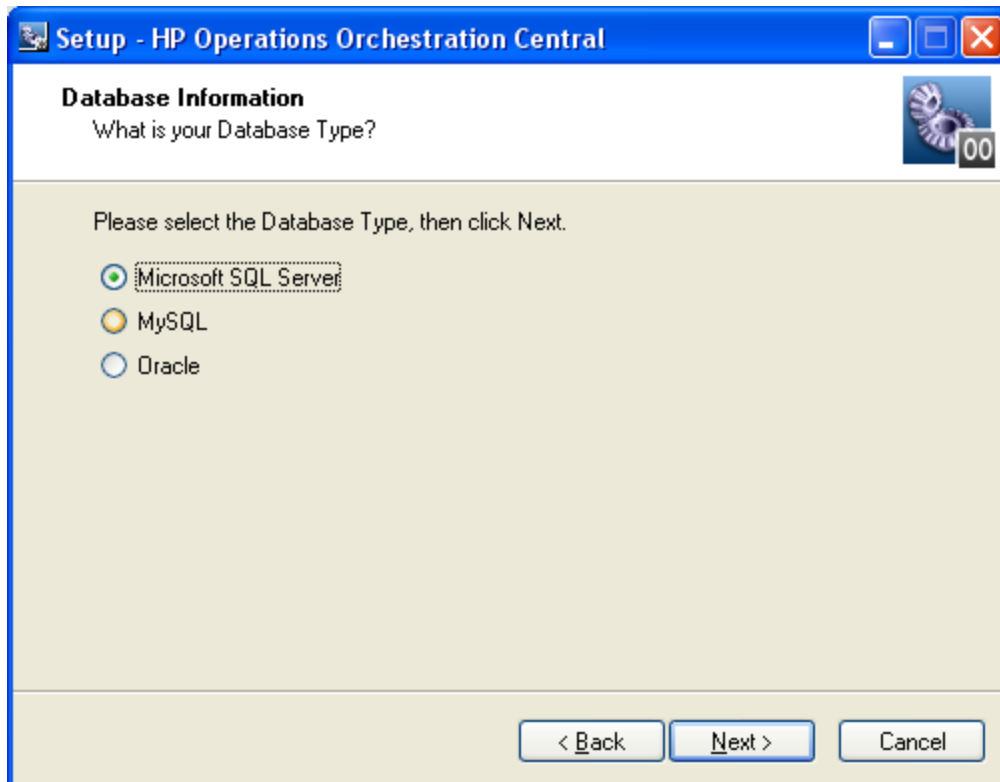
Setup - HP Operations Orchestration Central

Database Information
What is your Database Type?

00

Please select the Database Type, then click Next.

Microsoft SQL Server
MySQL
Oracle

< Back
Next >
Cancel